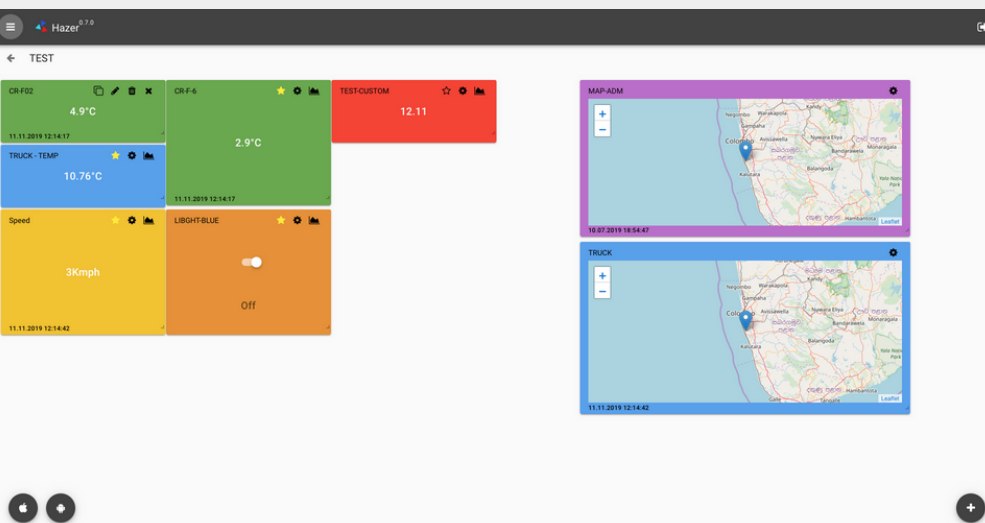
Hazer 0.7.0

TEST

CR-F02
4.9°C
11.11.2019 12:14:17

CR-F-6
2.9°C
11.11.2019 12:14:17

TEST-CUSTOM
12.11

TRUCK - TEMP
10.76°C

Speed
3Kmph
11.11.2019 12:14:42

LIBGHT-BLUE
Off

MAP-ADM
+
−
Kandy
Gampaha
Colombo
Nuwara Eliya
Bandarawela
Moneragala
Kalutara
Balangoda
Yala Natio Park
Hambantota
Leaflet
10.07.2019 18:54:47

TRUCK
+
−
Negombo
Gampaha
Colombo
Bandarawela
Kalutara
Balangoda
Galle
Leaflet
11.11.2019 12:14:42